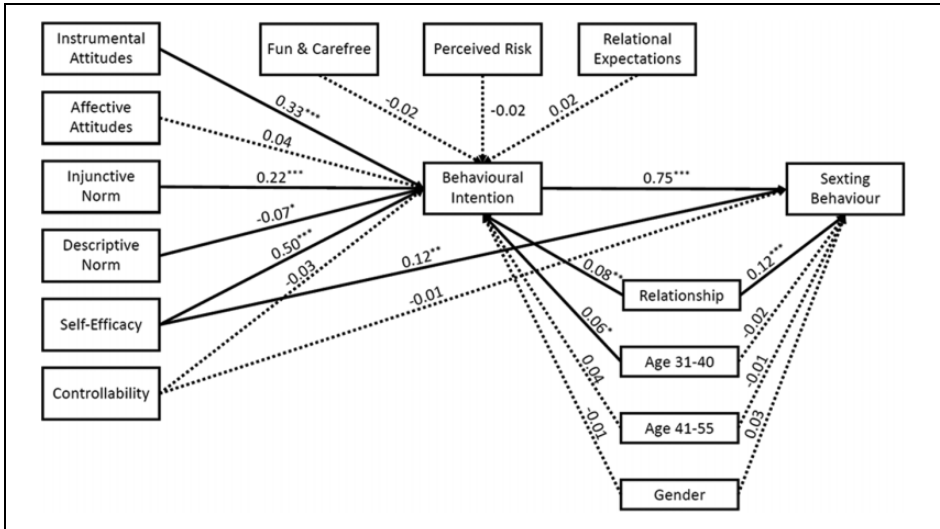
Instrumental Attitudes

Fun & Carefree

Perceived Risk

Relational Expectations

Affective Attitudes

Injunctive Norm

Descriptive Norm

Self-Efficacy

Controllability

Behavioural Intention

Sexting Behaviour

Relationship

Age 31-40

Age 41-55

Gender

$0.33^{***}$

$0.04$

$0.22^{***}$

$-0.07^{*}$

$0.50^{***}$

$-0.03$

$0.12^{**}$

$-0.01$

$-0.02$

$-0.02$

$0.02$

$0.75^{***}$

$0.08^{**}$

$0.06^{*}$

$0.04$

$-0.01$

$0.12^{***}$

$-0.02$

$-0.01$

$0.03$